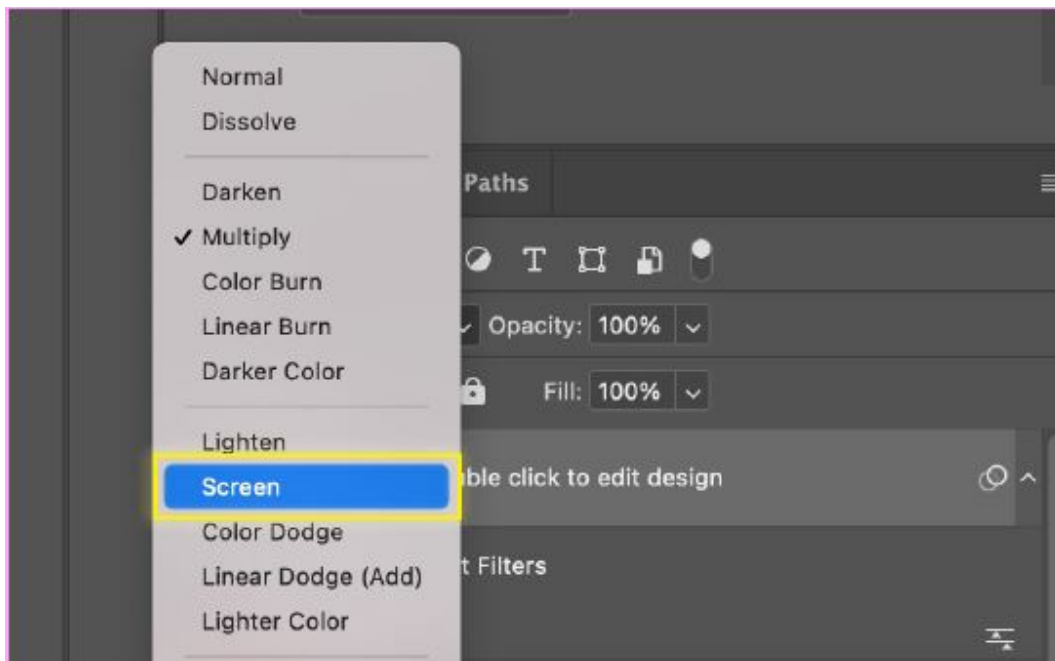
Normal
Dissolve

Darken
✓ Multiply
Color Burn
Linear Burn
Darker Color

Lighten
Screen
Color Dodge
Linear Dodge (Add)
Lighter Color

Paths

Opacity: 100%

Fill: 100%

ble click to edit design

t Filters